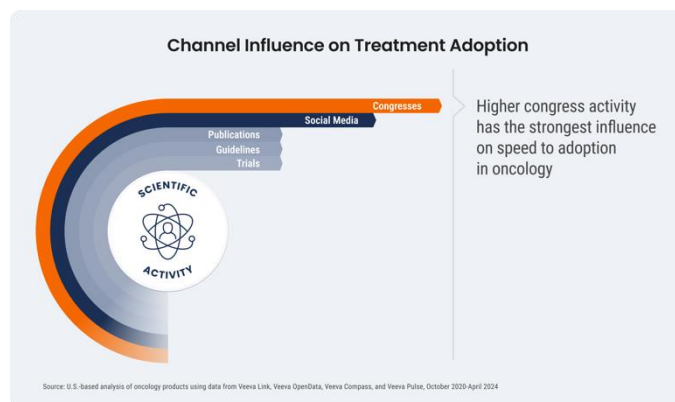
Channel Influence on Treatment Adoption

Congresses
Social Media
Publications
Guidelines
Trials

SCIENTIFIC
ACTIVITY

Higher congress activity has the strongest influence on speed to adoption in oncology

Source: U.S.-based analysis of oncology products using data from Veeva Link, Veeva OpenData, Veeva Compass, and Veeva Pulse, October 2020-April 2024